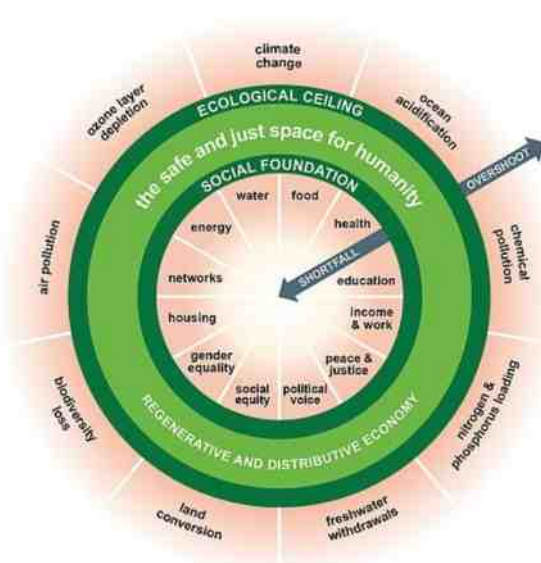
climate change

ocean acidification

chemical pollution

nitrogen & phosphorus loading

freshwater withdrawals

land conversion

biodiversity loss

air pollution

ozone layer depletion

ECOLOGICAL CEILING

the safe and just space for humanity

OVERSHOOT

SOCIAL FOUNDATION

water

food

health

education

income & work

peace & justice

political voice

social equity

gender equality

housing

networks

energy

SHORTFALL

REGENERATIVE AND DISTRIBUTIVE ECONOMY